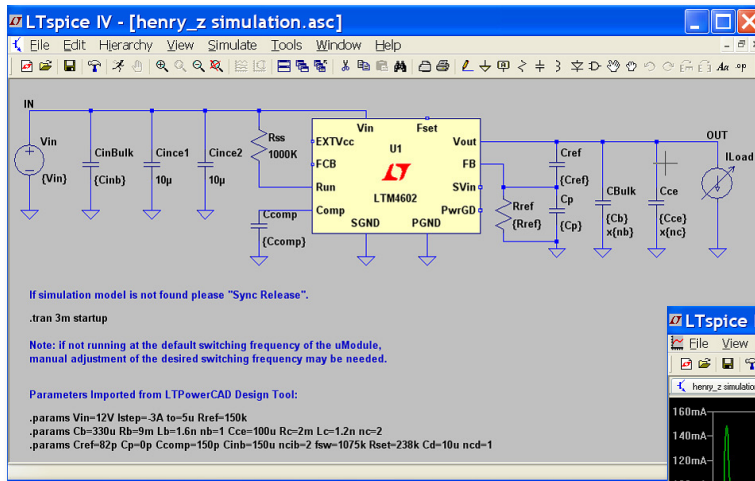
LTspice IV - [henry_z simulation.asc]

File Edit Hierarchy View Simulate Tools Window Help

IN

Vin
{Vin}

CinBulk
{Cinb}

Cince1
10µ

Cince2
10µ

Rss
1000K

Vin
Fset
EXTVcc
U1
Vout
FCB
FB
Run
SVin
LTM4602
Comp
PwrGD
SGND
PGND

Ccomp
{Ccomp}

Cref
{Cref}
Cp
{Cp}

Rref
{Rref}

CBulk
{Cb}
x{nb}

Cce
{Cce}
x{nc}

OUT
ILoad

If simulation model is not found please "Sync Release".

.tran 3m startup

Note: if not running at the default switching frequency of the uModule, manual adjustment of the desired switching frequency may be needed.

Parameters Imported from LTPowerCAD Design Tool:

.params Vin=12V Istep=-3A to=5u Rref=150k
.params Cb=330u Rb=9m Lb=1.6n nb=1 Cce=100u Rc=2m Lc=1.2n nc=2
.params Cref=82p Cp=0p Ccomp=150p Cinb=150u ncib=2 fsw=1075k Rset=238k Cd=10u ncd=1

LTspice
File View
henry_z simulation
160mA
140mA
120mA